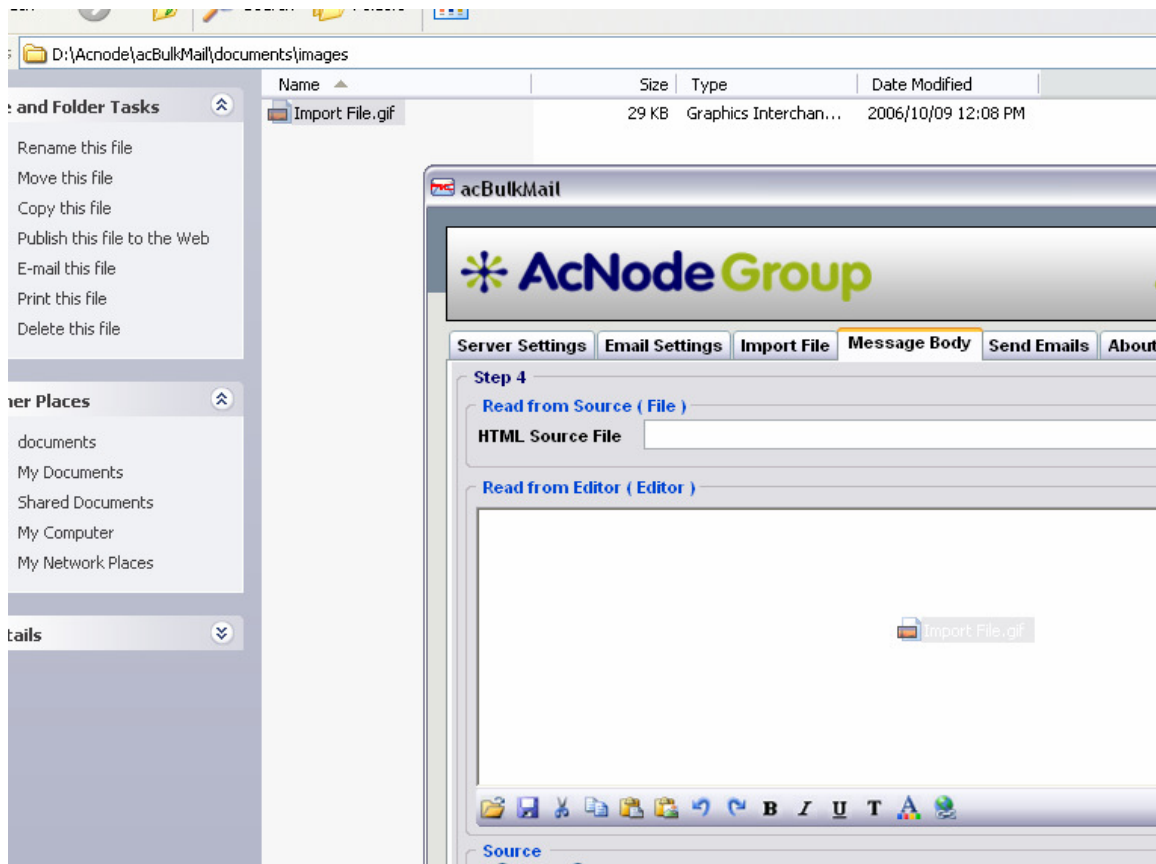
D:\Acnode\acBulkMail\documents\images

e and Folder Tasks

Rename this file
Move this file
Copy this file
Publish this file to the Web
E-mail this file
Print this file
Delete this file

her Places

documents
My Documents
Shared Documents
My Computer
My Network Places

tails

| Name | Size | Type | Date Modified |
|---|---|---|---|
| Import File.gif | 29 KB | Graphics Interchan... | 2006/10/09 12:08 PM |

acBulkMail

AcNode Group

Server Settings | Email Settings | Import File | Message Body | Send Emails | About

Step 4

Read from Source ( File )

HTML Source File

Read from Editor ( Editor )

Import File.gif

B I U T A

Source